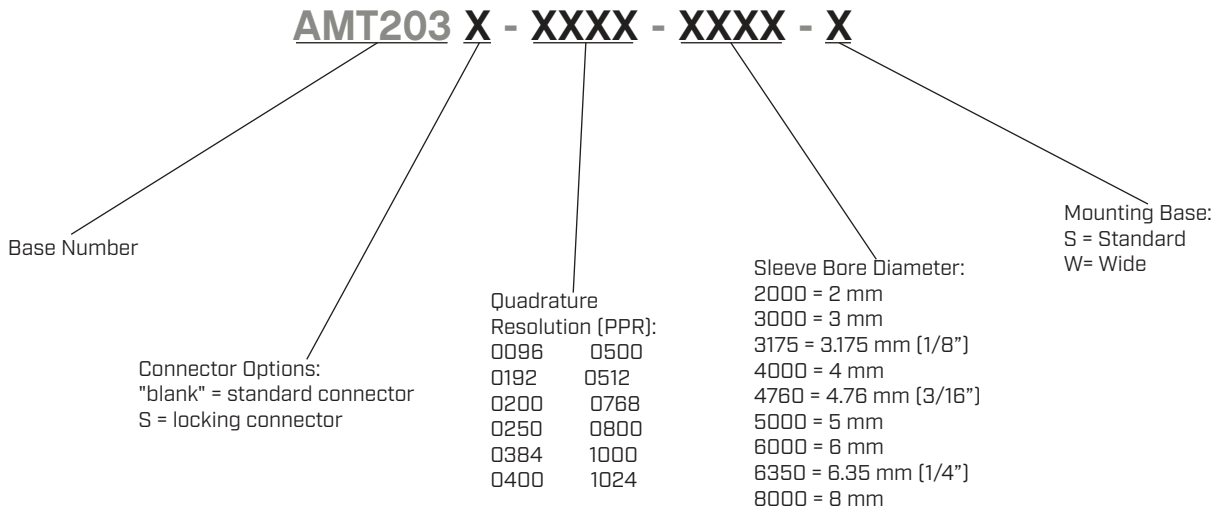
AMT203 X - XXXX - XXXX - X

Base Number

Connector Options:
"blank" = standard connector
S = locking connector

Quadrature Resolution (PPR):

| | |
|---|---|
| 0096 | 0500 |
| 0192 | 0512 |
| 0200 | 0768 |
| 0250 | 0800 |
| 0384 | 1000 |
| 0400 | 1024 |

Sleeve Bore Diameter:
2000 = 2 mm
3000 = 3 mm
3175 = 3.175 mm (1/8")
4000 = 4 mm
4760 = 4.76 mm (3/16")
5000 = 5 mm
6000 = 6 mm
6350 = 6.35 mm (1/4")
8000 = 8 mm

Mounting Base:
S = Standard
W= Wide